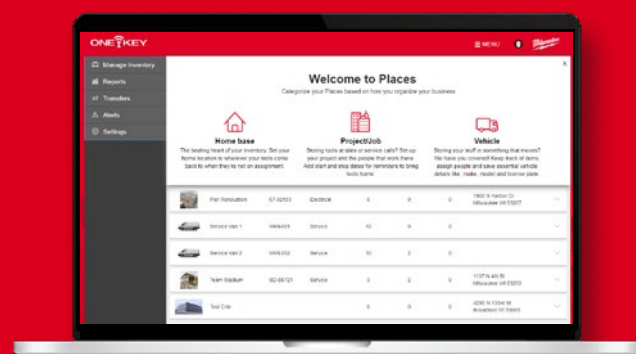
ONE KEY

MENU

Milwaukee

Manage Inventory
Reports
Transfers
Alerts
Settings

×

Welcome to Places

Categorize your Places based on how you organize your business.

Home base
The beating heart of your inventory. Set your home location to wherever your tools come back to when they're not on assignment.

Project/Job
Storing tools at sites or service calls? Set up your project and the people that work there. Add start and stop dates for reminders to bring tools home.

Vehicle
Storing your stuff in something that moves? We have you covered! Keep track of items, assign people and save essential vehicle details like, make, model and license plate.

| | Pier Renovation | 57-92533 | Electrical | 6 | 0 | 0 | 1900 N Harbor Dr Milwaukee WI 53207 |
|---|---|---|---|---|---|---|---|
| | Service Van 1 | VAN-001 | Service | 10 | 0 | 0 | |
| | Service Van 2 | VAN-002 | Service | 10 | 2 | 0 | |
| | Team Stadium | SD-98721 | Service | 3 | 2 | 0 | 1137 N 4th St Milwaukee WI 53202 |
| | Tool Crib | | | | | | 4230 N 133rd St Brookfield WI 53005 |